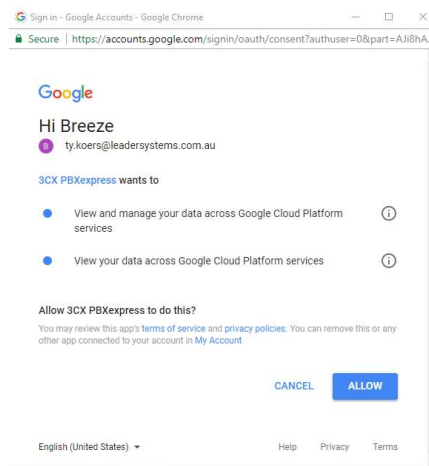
Sign in - Google Accounts - Google Chrome

Secure | https://accounts.google.com/signin/oauth/consent?authuser=0&part=AJi8hA

Google

Hi Breeze

B ty.koers@leadersystems.com.au

3CX PBXexpress wants to

View and manage your data across Google Cloud Platform services

View your data across Google Cloud Platform services

Allow 3CX PBXexpress to do this?

You may review this app's terms of service and privacy policies. You can remove this or any other app connected to your account in My Account

CANCEL ALLOW

English (United States)

Help Privacy Terms